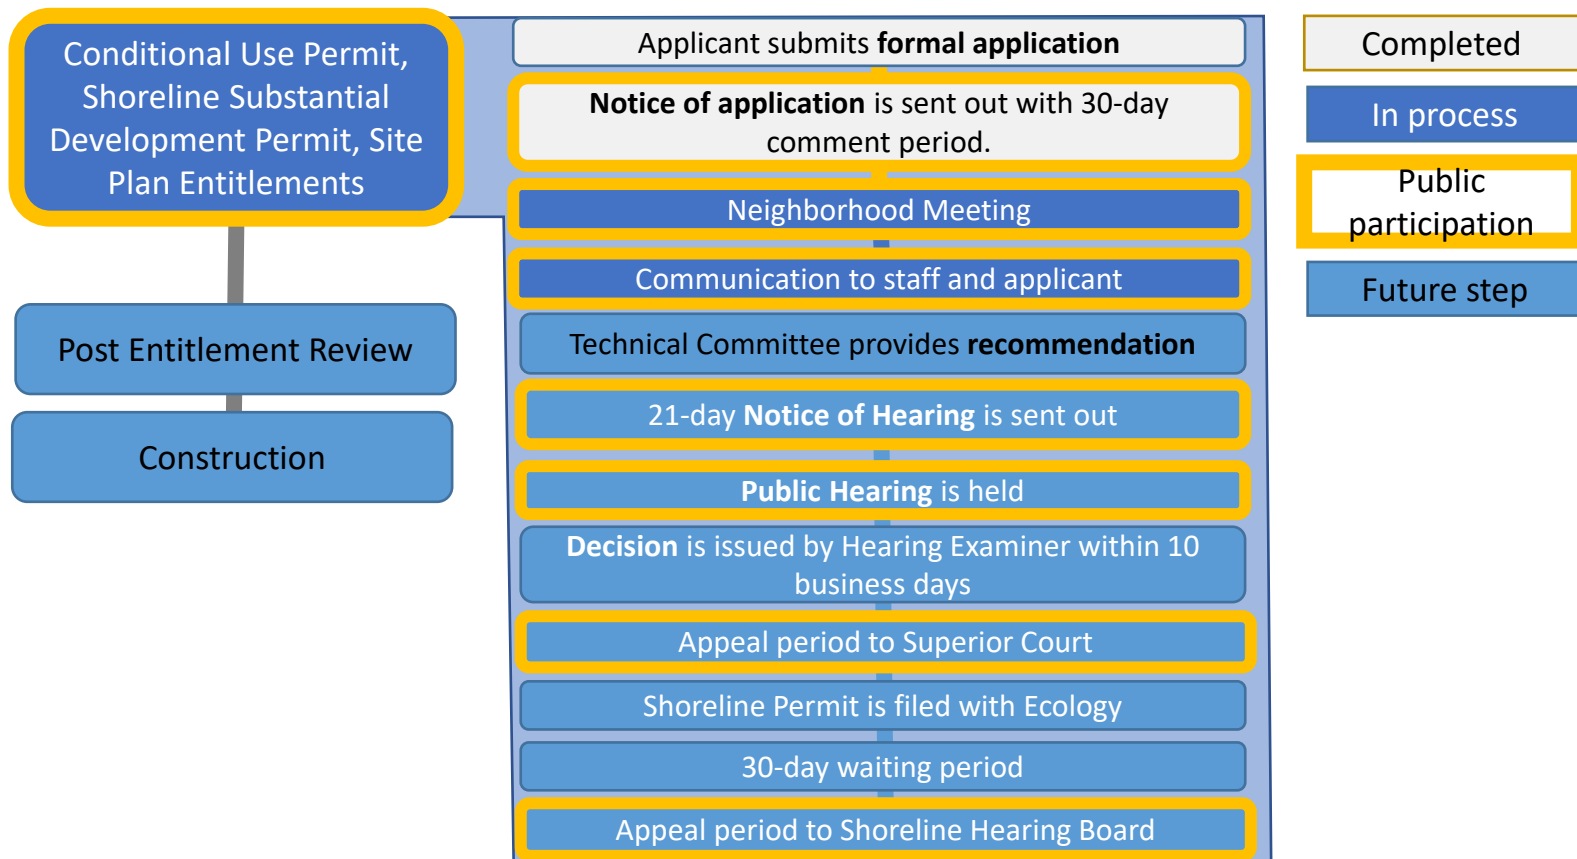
Conditional Use Permit, Shoreline Substantial Development Permit, Site Plan Entitlements

Post Entitlement Review

Construction

Applicant submits **formal application**

**Notice of application** is sent out with 30-day comment period.

Neighborhood Meeting

Communication to staff and applicant

Technical Committee provides **recommendation**

21-day **Notice of Hearing** is sent out

**Public Hearing** is held

**Decision** is issued by Hearing Examiner within 10 business days

Appeal period to Superior Court

Shoreline Permit is filed with Ecology

30-day waiting period

Appeal period to Shoreline Hearing Board

Completed

In process

Public participation

Future step